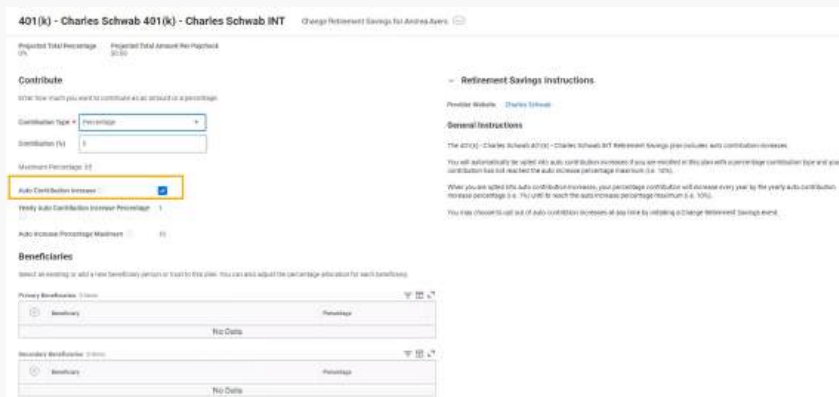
401(k) - Charles Schwab 401(k) - Charles Schwab INT Change Retirement Savings for Andrea Ayers

Projected Total Percentage
0%

Projected Total Amount Per Paycheck
$0.00

Contribute

Enter how much you want to contribute as an amount or a percentage

Contribution Type * Percentage

Contribution (%) 3

Maximum Percentage 50

Auto Contribution Increase

Yearly Auto Contribution Increase Percentage 1

Auto Increase Percentage Maximum 10

Beneficiaries

Select an existing or add a new beneficiary person or trust to this plan. You can also adjust the percentage allocation for each beneficiary.

Primary Beneficiaries 0 items

| Beneficiary | Percentage |
|---|---|
| No Data | |

Secondary Beneficiaries 0 items

| Beneficiary | Percentage |
|---|---|
| No Data | |

Retirement Savings Instructions

Provider Website Charles Schwab

General Instructions

The 401(k) - Charles Schwab 401(k) - Charles Schwab INT Retirement Savings plan includes auto contribution increases.

You will automatically be opted into auto contribution increases if you are enrolled in this plan with a percentage contribution type and your contribution has not reached the auto increase percentage maximum (i.e. 10%).

When you are opted into auto contribution increases, your percentage contribution will increase every year by the yearly auto contribution increase percentage (i.e. 1%) until its reach the auto increase percentage maximum (i.e. 10%).

You may choose to opt out of auto contribution increases at any time by initiating a Change Retirement Savings event.